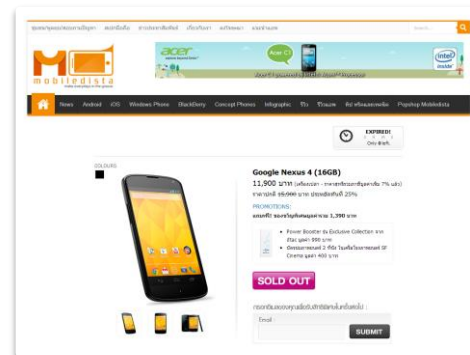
acer
Acer C1
intel inside
mobiledista
News Android iOS Windows Phone BlackBerry Concept Phones Infographic รีวิว รีวมเพ Popshop Mobiledista
EXPIRED!
COLOURS
Google Nexus 4 (16GB)
11,900 บาท
PROMOTIONS:
SOLD OUT
Email
SUBMIT